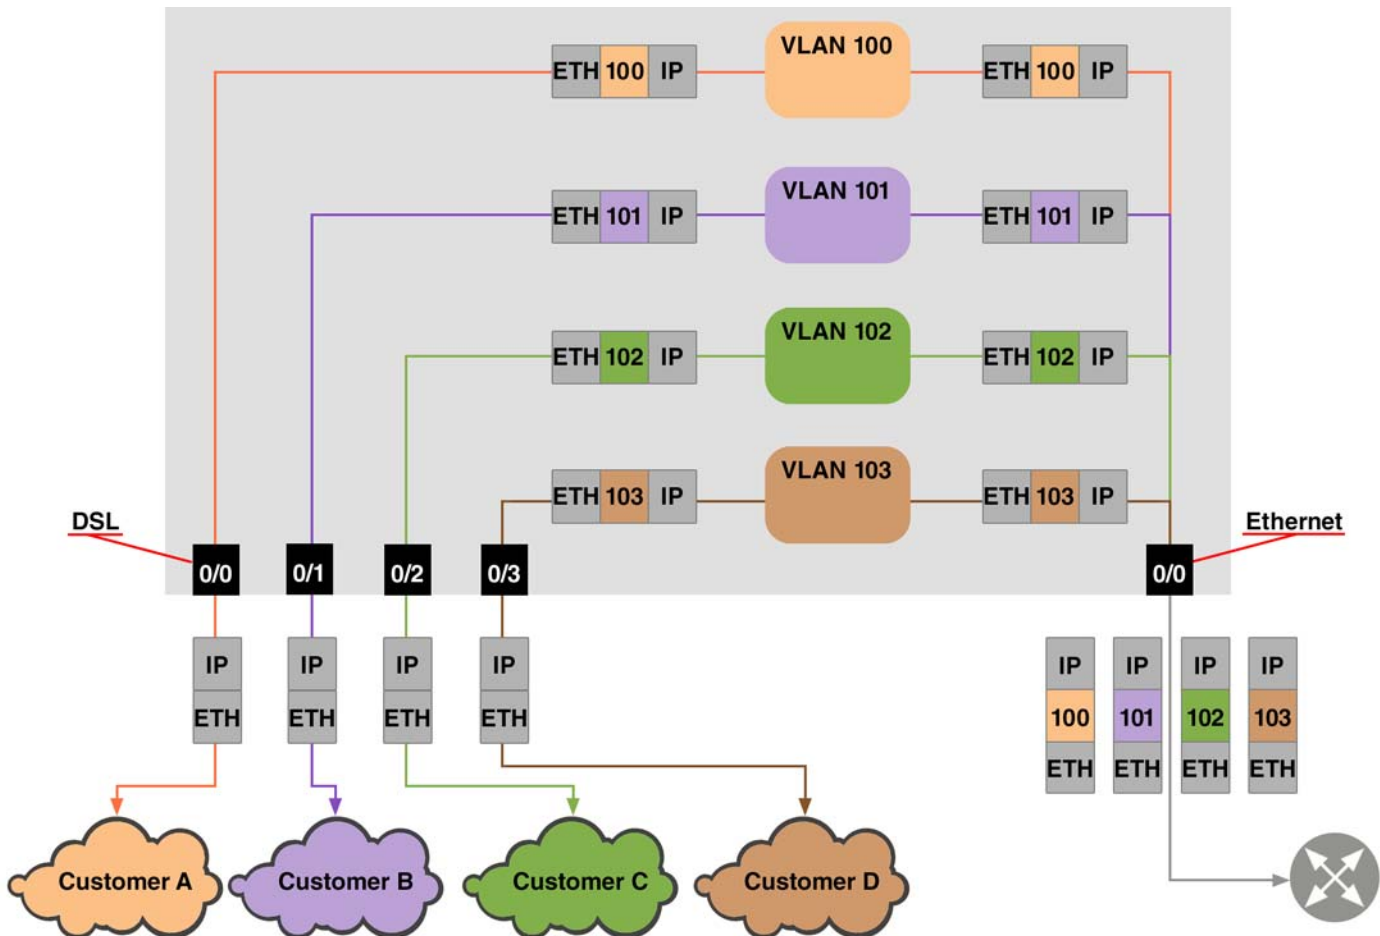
ETH 100 IP

VLAN 100

ETH 100 IP

ETH 101 IP

VLAN 101

ETH 101 IP

ETH 102 IP

VLAN 102

ETH 102 IP

ETH 103 IP

VLAN 103

ETH 103 IP

DSL

Ethernet

0/0

0/1

0/2

0/3

0/0

IP
ETH

IP
ETH

IP
ETH

IP
ETH

IP
100
ETH

IP
101
ETH

IP
102
ETH

IP
103
ETH

Customer A

Customer B

Customer C

Customer D